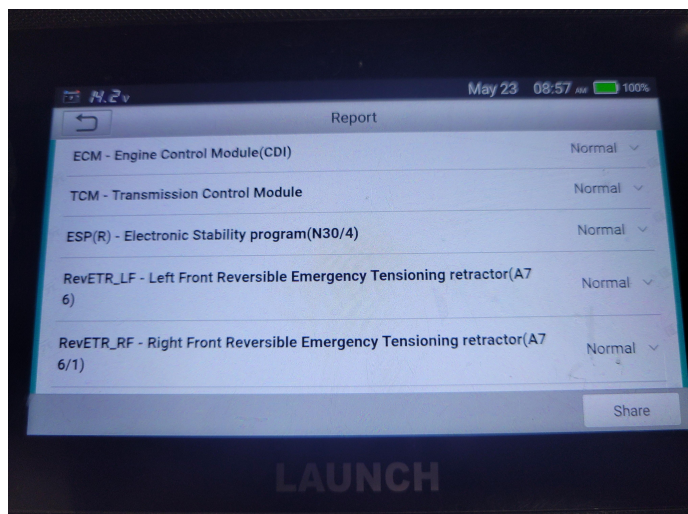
11.2v May 23 08:57 AM 100%

Report

ECM - Engine Control Module(CDI) Normal

TCM - Transmission Control Module Normal

ESP(R) - Electronic Stability program(N30/4) Normal

RevETR_LF - Left Front Reversible Emergency Tensioning retractor(A7 6) Normal

RevETR_RF - Right Front Reversible Emergency Tensioning retractor(A7 6/1) Normal

Share

LAUNCH